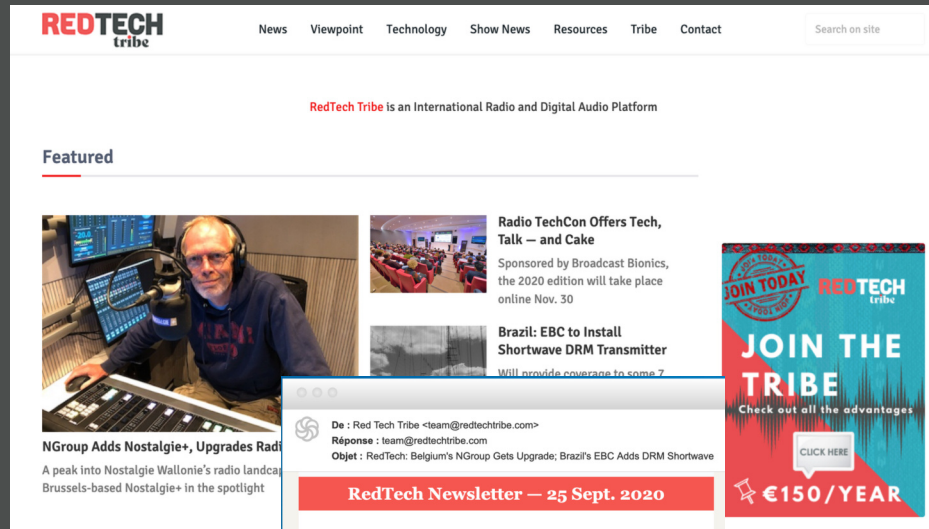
REDTECH tribe

News Viewpoint Technology Show News Resources Tribe Contact

Search on site

RedTech Tribe is an International Radio and Digital Audio Platform

Featured

NGroup Adds Nostalgie+, Upgrades Radi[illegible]

A peak into Nostalgie Wallonie's radio landcap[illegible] Brussels-based Nostalgie+ in the spotlight

Radio TechCon Offers Tech, Talk — and Cake

Sponsored by Broadcast Bionics, the 2020 edition will take place online Nov. 30

Brazil: EBC to Install Shortwave DRM Transmitter

Will provide coverage to some 7 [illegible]

De : Red Tech Tribe <team@redtechtribe.com>
Réponse : team@redtechtribe.com
Objet : RedTech: Belgium's NGroup Gets Upgrade; Brazil's EBC Adds DRM Shortwave

RedTech Newsletter — 25 Sept. 2020

JOIN TODAY

REDTECH tribe

JOIN THE TRIBE

Check out all the advantages

CLICK HERE

€150/YEAR